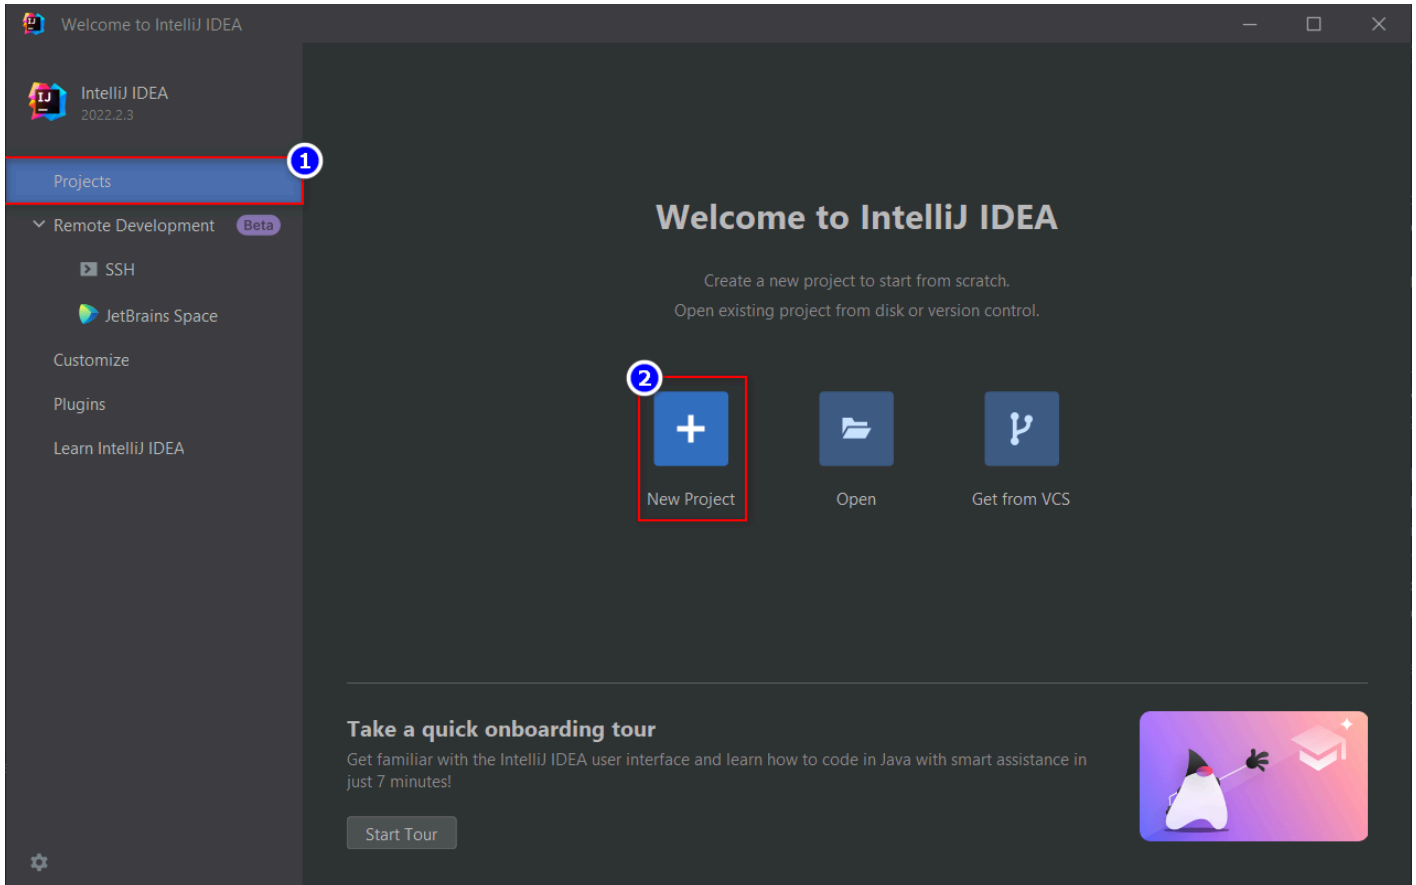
Welcome to IntelliJ IDEA

IntelliJ IDEA
2022.2.3

1

Projects

Remote Development Beta

SSH

JetBrains Space

Customize

Plugins

Learn IntelliJ IDEA

Welcome to IntelliJ IDEA

Create a new project to start from scratch.
Open existing project from disk or version control.

2

New Project

Open

Get from VCS

Take a quick onboarding tour

Get familiar with the IntelliJ IDEA user interface and learn how to code in Java with smart assistance in just 7 minutes!

Start Tour